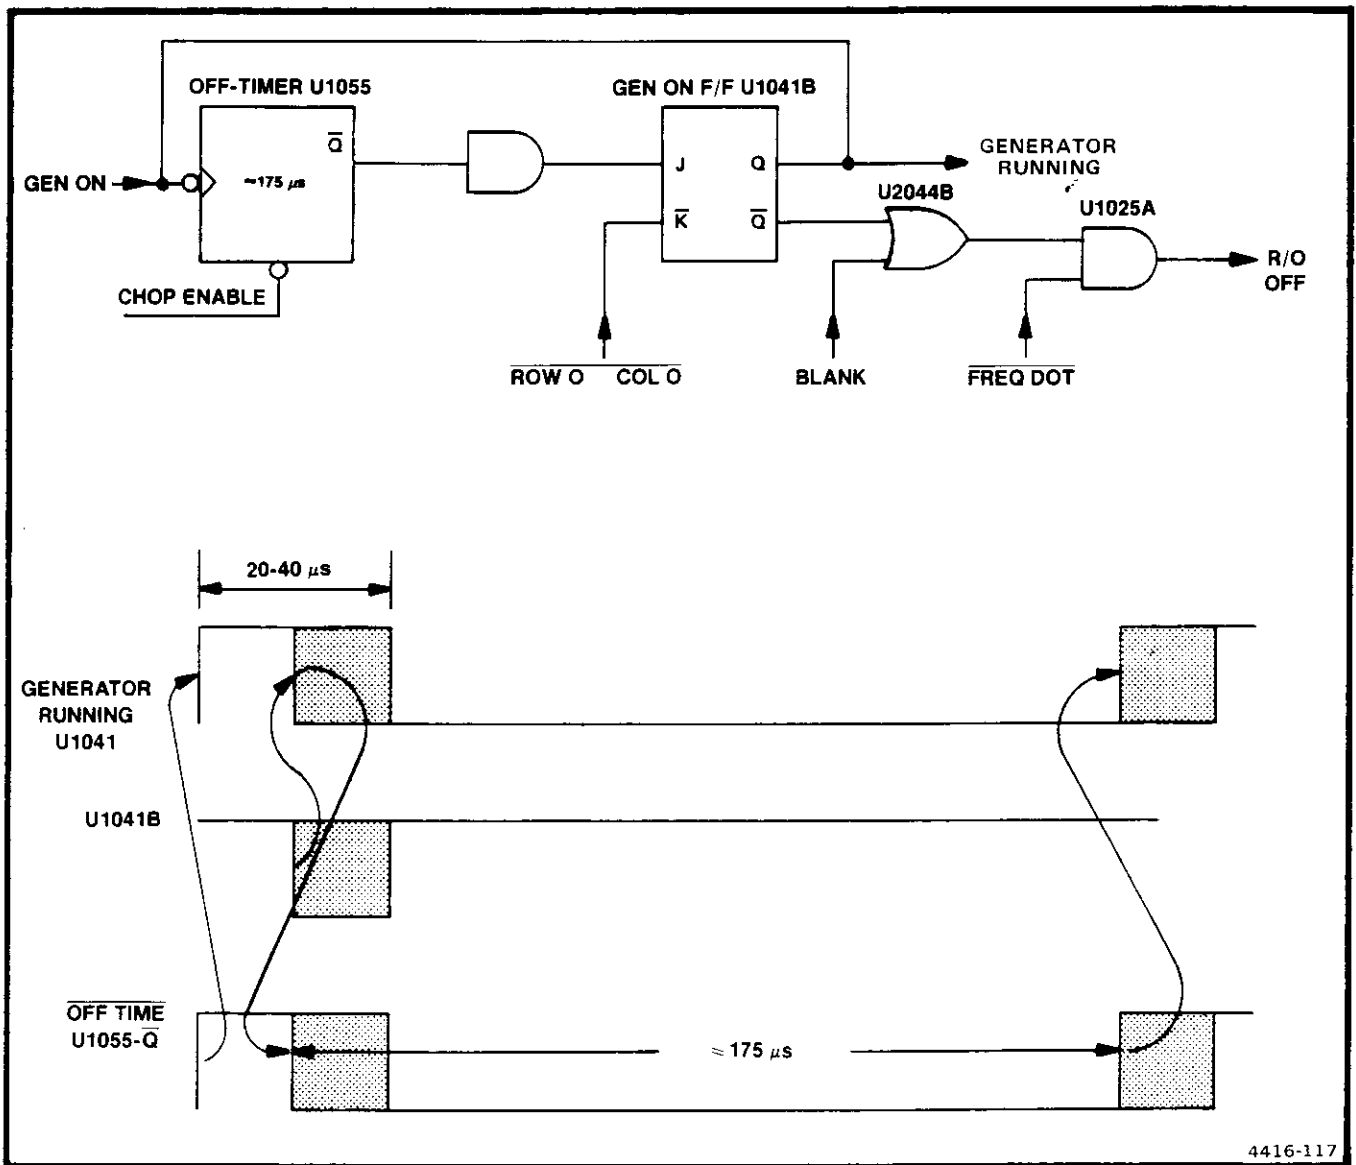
OFF-TIMER U1055

GEN ON F/F U1041B

$\overline{Q}$

~175 μs

GEN ON

J

Q

$\overline{K}$

$\overline{Q}$

GENERATOR RUNNING

U2044B

U1025A

R/O OFF

CHOP ENABLE

$\overline{ROW\ O}$ $\overline{COL\ O}$

BLANK

$\overline{FREQ\ DOT}$

20-40 μs

GENERATOR RUNNING U1041

U1041B

$\overline{OFF\ TIME}$ U1055-$\overline{Q}$

≈175 μs

4416-117